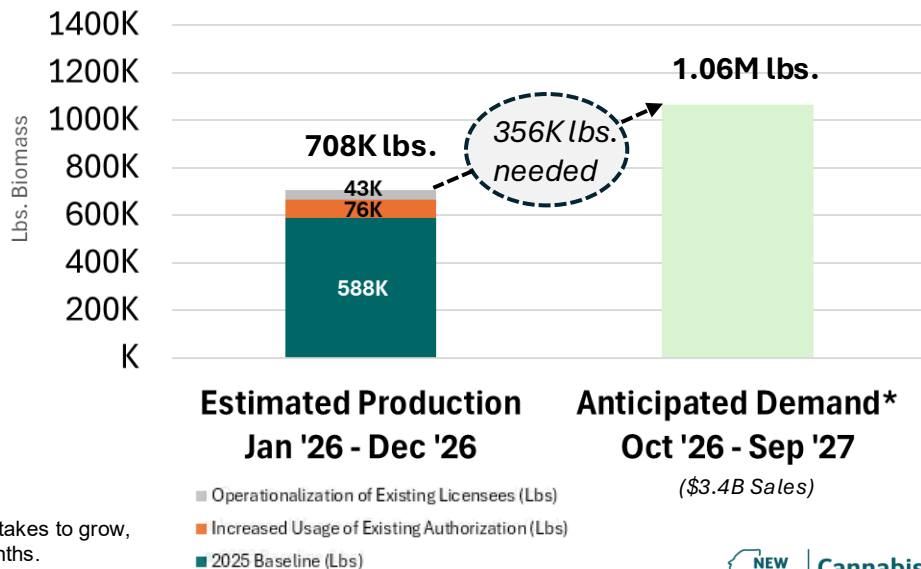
1400K
1200K
1000K
800K
600K
400K
200K
K

Lbs. Biomass

708K lbs.
43K
76K
588K

356K lbs. needed

1.06M lbs.

Estimated Production
Jan '26 - Dec '26

Anticipated Demand*
Oct '26 - Sep '27
($3.4B Sales)

Operationalization of Existing Licensees (Lbs)
Increased Usage of Existing Authorization (Lbs)
2025 Baseline (Lbs)

takes to grow,
nths.

NEW
Cannabis